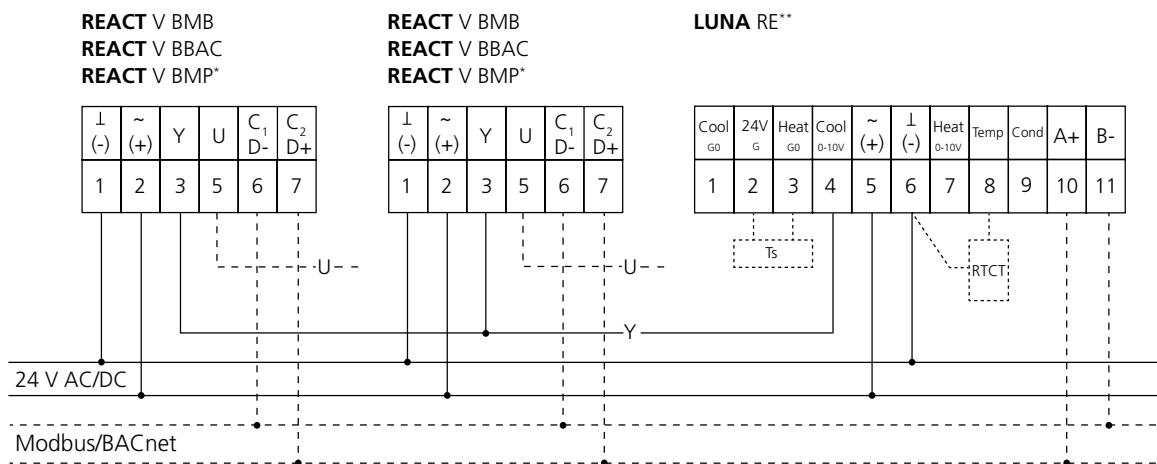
**REACT** V BMB
**REACT** V BBAC
**REACT** V BMP*

| ⊥ (-) | ~ (+) | Y | U | $C_1$ D- | $C_2$ D+ |
|---|---|---|---|---|---|
| 1 | 2 | 3 | 5 | 6 | 7 |

**REACT** V BMB
**REACT** V BBAC
**REACT** V BMP*

| ⊥ (-) | ~ (+) | Y | U | $C_1$ D- | $C_2$ D+ |
|---|---|---|---|---|---|
| 1 | 2 | 3 | 5 | 6 | 7 |

**LUNA** RE**

| Cool G0 | 24V G | Heat G0 | Cool 0-10V | ~ (+) | ⊥ (-) | Heat 0-10V | Temp | Cond | A+ | B- |
|---|---|---|---|---|---|---|---|---|---|---|
| 1 | 2 | 3 | 4 | 5 | 6 | 7 | 8 | 9 | 10 | 11 |

U

U

Ts

RTCT

Y

24 V AC/DC

Modbus/BACnet